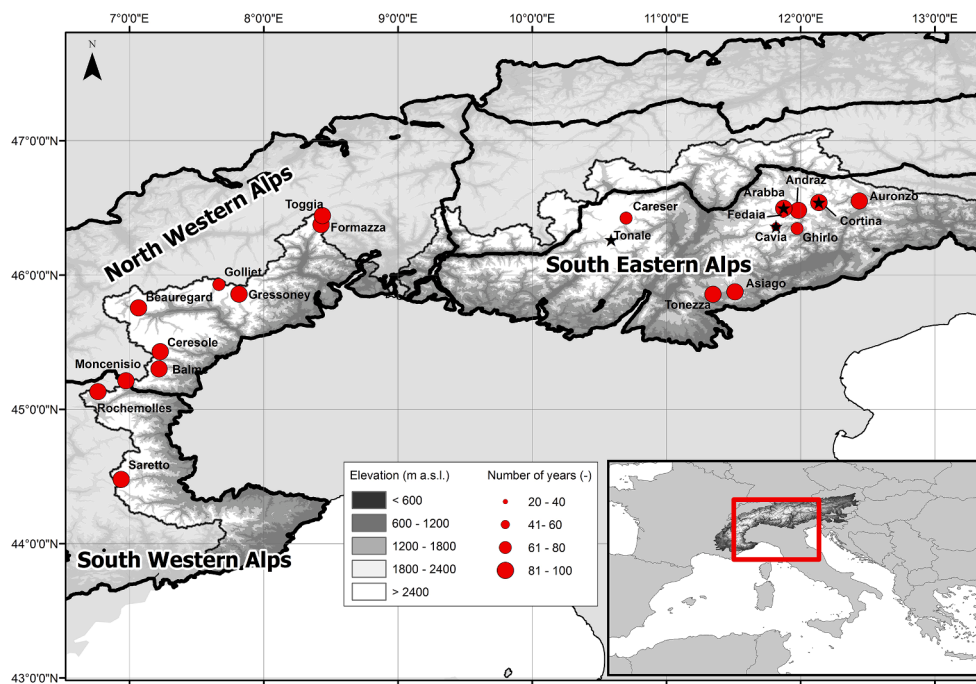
7°0'0"E 8°0'0"E 9°0'0"E 10°0'0"E 11°0'0"E 12°0'0"E 13°0'0"E

N

47°0'0"N

46°0'0"N

45°0'0"N

44°0'0"N

43°0'0"N

North Western Alps

Toggia

Formazza

Golliet

Beauregard

Gressoney

Ceresole

Moncenisio

Balme

Rochemolles

Saretto

South Western Alps

Careser

Tonale

South Eastern Alps

Arabba

Andraz

Fedaia

Cavia

Ghirlo

Cortina

Auronzo

Tonezza

Asiago

Elevation (m a.s.l.)

< 600

600 - 1200

1200 - 1800

1800 - 2400

> 2400

Number of years (-)

20 - 40

41- 60

61 - 80

81 - 100